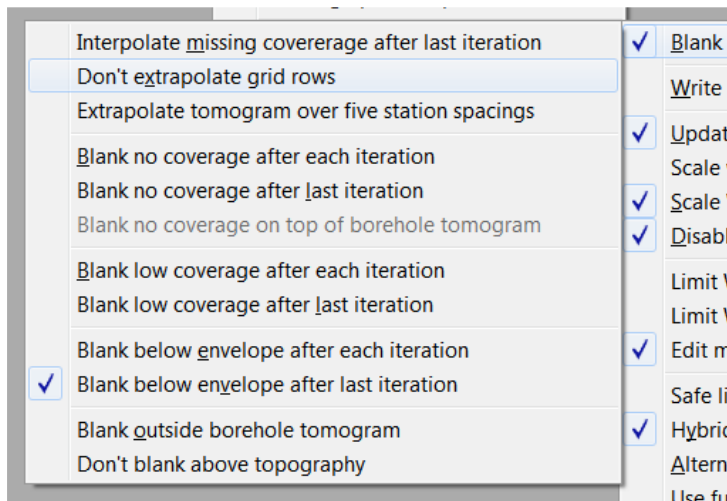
Interpolate missing covererage after last iteration
Don't extrapolate grid rows
Extrapolate tomogram over five station spacings

Blank no coverage after each iteration
Blank no coverage after last iteration
Blank no coverage on top of borehole tomogram

Blank low coverage after each iteration
Blank low coverage after last iteration

Blank below envelope after each iteration
✓ Blank below envelope after last iteration

Blank outside borehole tomogram
Don't blank above topography

✓ Blank
Write
✓ Updat
Scale
✓ Scale
✓ Disab
Limit
Limit
✓ Edit m
Safe li
✓ Hybri
Altern
Use fu